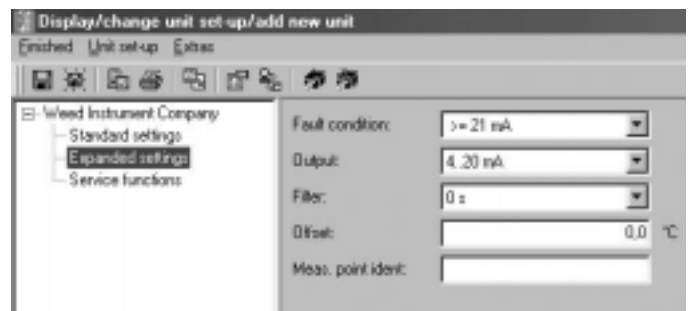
Display/change unit set-up/add new unit

Finished Unit set-up Extras

Weed Instrument Company
Standard settings
Expanded settings
Service functions

Fault condition: >= 21 mA
Output: 4..20 mA
Filter: 0 s
Offset: 0,0 °C
Meas. point ident: